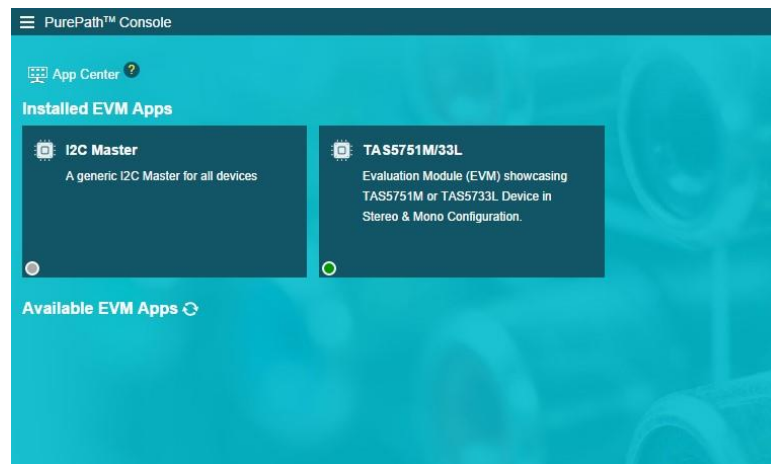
PurePath™ Console

App Center ?

Installed EVM Apps

I2C Master
A generic I2C Master for all devices

TAS5751M/33L
Evaluation Module (EVM) showcasing TAS5751M or TAS5733L Device in Stereo & Mono Configuration.

Available EVM Apps